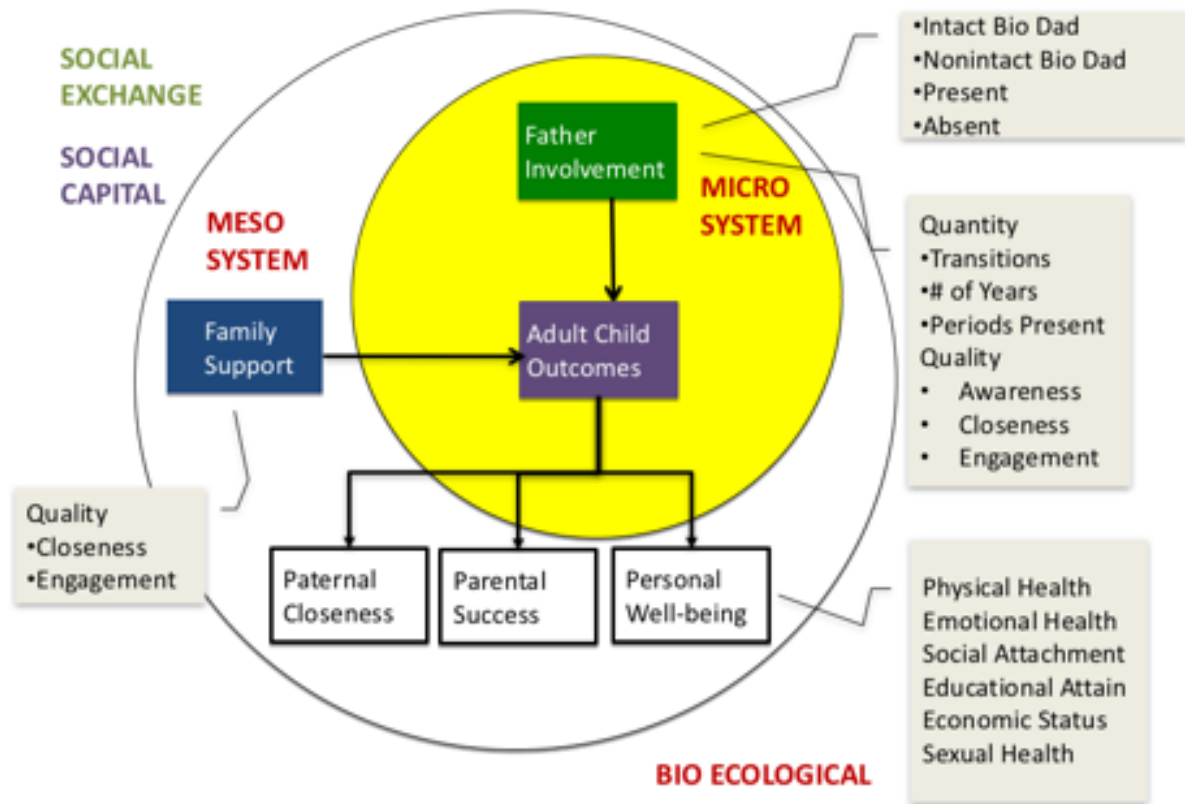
SOCIAL EXCHANGE

SOCIAL CAPITAL

MESO SYSTEM

•Intact Bio Dad
•Nonintact Bio Dad
•Present
•Absent

Father Involvement

MICRO SYSTEM

Quantity
•Transitions
•# of Years
•Periods Present
Quality
• Awareness
• Closeness
• Engagement

Family Support

Adult Child Outcomes

Quality
•Closeness
•Engagement

Paternal Closeness

Parental Success

Personal Well-being

Physical Health
Emotional Health
Social Attachment
Educational Attain
Economic Status
Sexual Health

BIO ECOLOGICAL